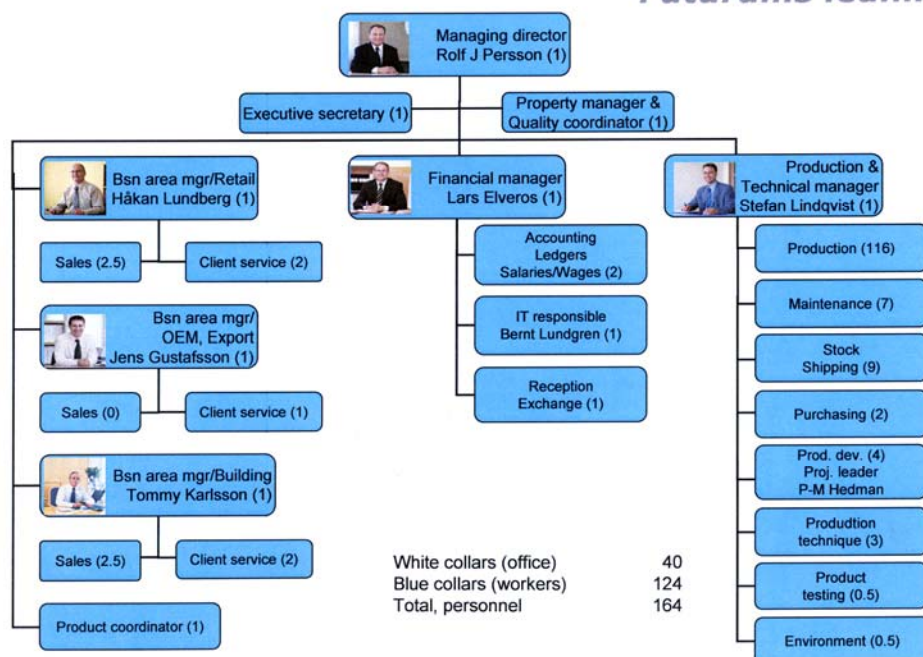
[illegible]

Managing director
Rolf J Persson (1)

Executive secretary (1)

Property manager &
Quality coordinator (1)

Bsn area mgr/Retail
Håkan Lundberg (1)

Sales (2.5)

Client service (2)

Bsn area mgr/
OEM, Export
Jens Gustafsson (1)

Sales (0)

Client service (1)

Bsn area mgr/Building
Tommy Karlsson (1)

Sales (2.5)

Client service (2)

Product coordinator (1)

Financial manager
Lars Elveros (1)

Accounting
Ledgers
Salaries/Wages (2)

IT responsible
Bernt Lundgren (1)

Reception
Exchange (1)

Production &
Technical manager
Stefan Lindqvist (1)

Production (116)

Maintenance (7)

Stock
Shipping (9)

Purchasing (2)

Prod. dev. (4)
Proj. leader
P-M Hedman

Produdtion
technique (3)

Product
testing (0.5)

Environment (0.5)

| | |
|---|---|
| White collars (office) | 40 |
| Blue collars (workers) | 124 |
| Total, personnel | 164 |